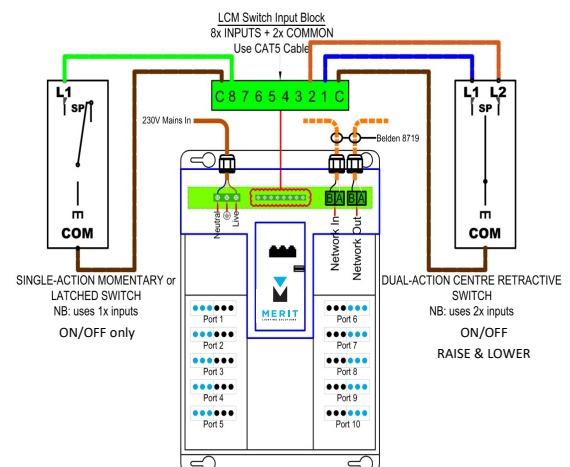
LCM Switch Input Block
8x INPUTS + 2x COMMON
Use CAT5 Cable

L1
SP
E
COM

C 8 7 6 5 4 3 2 1 C

230V Mains In

Belden 8719

L1 L2
SP
E
COM

Neutral
Live

B A B A
Network In
Network Out

SINGLE-ACTION MOMENTARY or LATCHED SWITCH
NB: uses 1x inputs
ON/OFF only

MERIT

Port 1
Port 2
Port 3
Port 4
Port 5

Port 6
Port 7
Port 8
Port 9
Port 10

DUAL-ACTION CENTRE RETRACTIVE SWITCH
NB: uses 2x inputs
ON/OFF
RAISE & LOWER